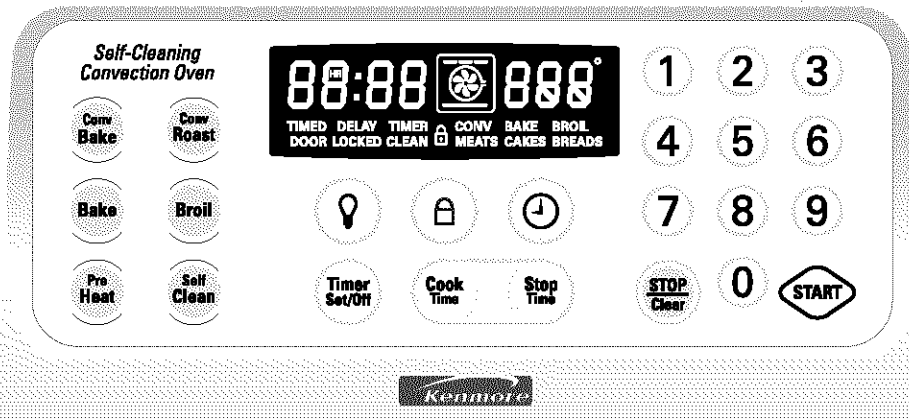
Self-Cleaning Convection Oven

Conv Bake

Conv Roast

Bake

Broil

Pre Heat

Self Clean

HR 88:88 888°

TIMED DELAY TIMER CONV BAKE BROIL
DOOR LOCKED CLEAN MEATS CAKES BREADS

Timer Set/Off

Cook Time

Stop Time

1 2 3
4 5 6
7 8 9
STOP Clear
0
START

Kenmore